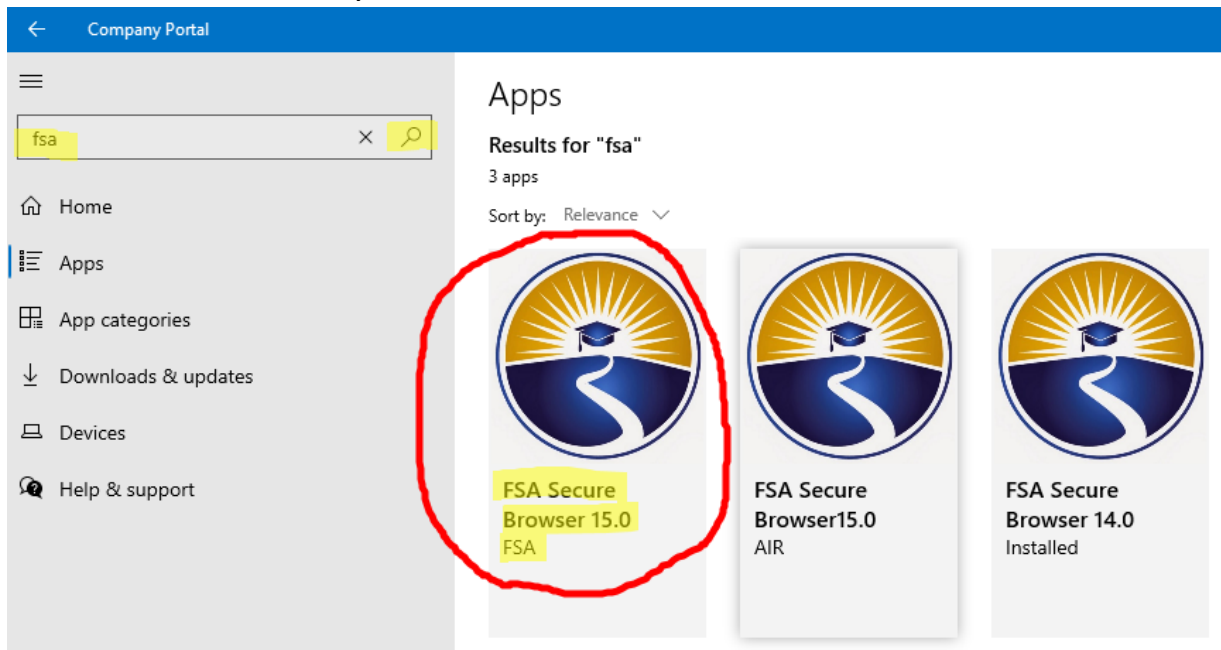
Company Portal

fsa

Home

Apps

App categories

Downloads & updates

Devices

Help & support

Apps

Results for "fsa"

3 apps

Sort by: Relevance

FSA Secure Browser 15.0
FSA

FSA Secure Browser15.0
AIR

FSA Secure Browser 14.0
Installed